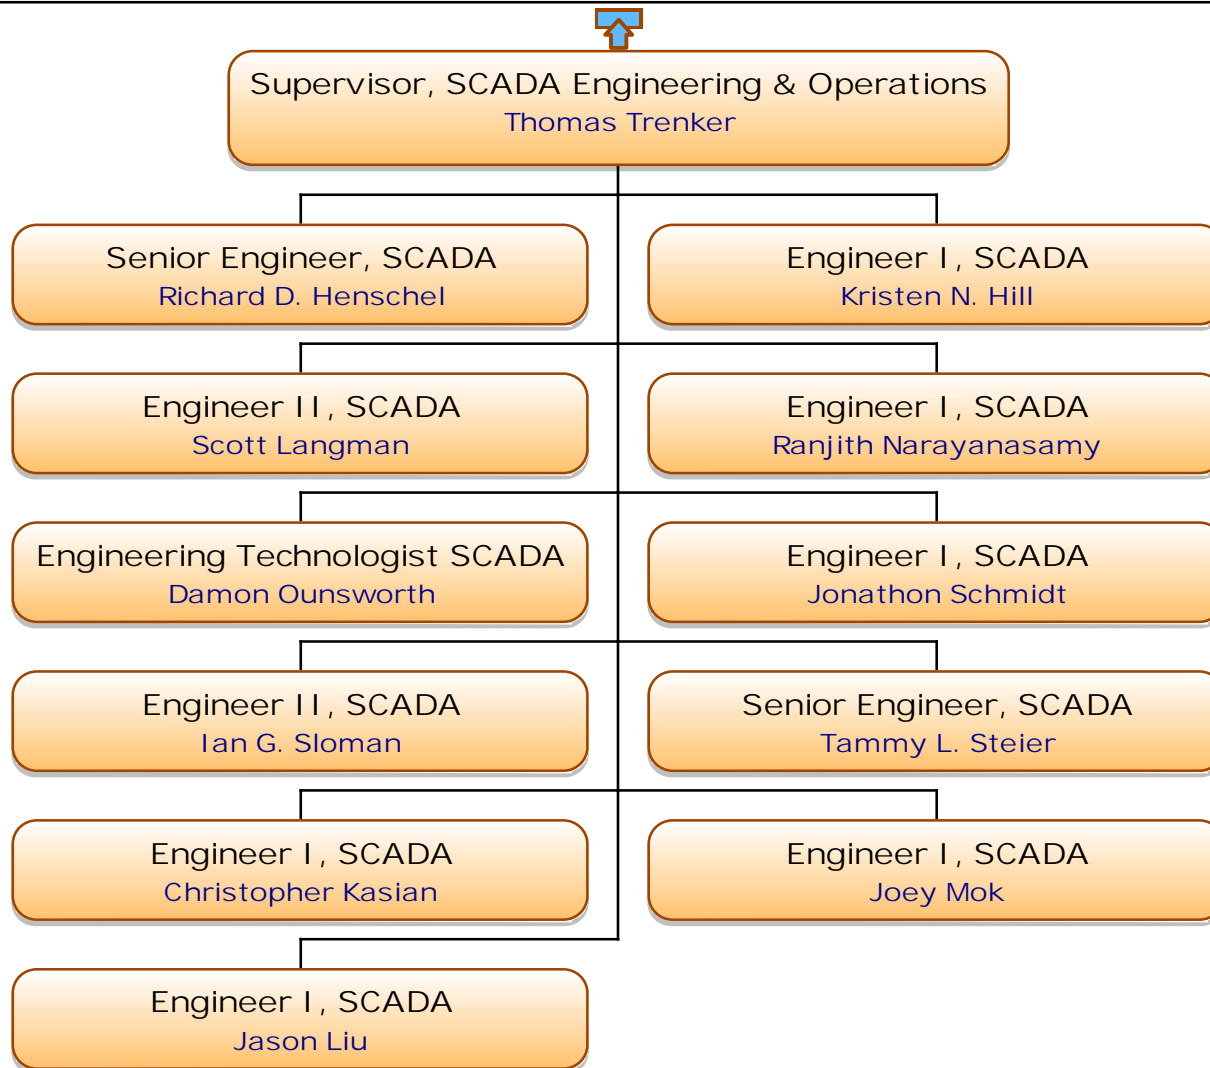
Supervisor, SCADA Engineering & Operations
Thomas Trenker

Senior Engineer, SCADA
Richard D. Henschel

Engineer I, SCADA
Kristen N. Hill

Engineer II, SCADA
Scott Langman

Engineer I, SCADA
Ranjith Narayanasamy

Engineering Technologist SCADA
Damon Ounsworth

Engineer I, SCADA
Jonathon Schmidt

Engineer II, SCADA
Ian G. Sloman

Senior Engineer, SCADA
Tammy L. Steier

Engineer I, SCADA
Christopher Kasian

Engineer I, SCADA
Joey Mok

Engineer I, SCADA
Jason Liu